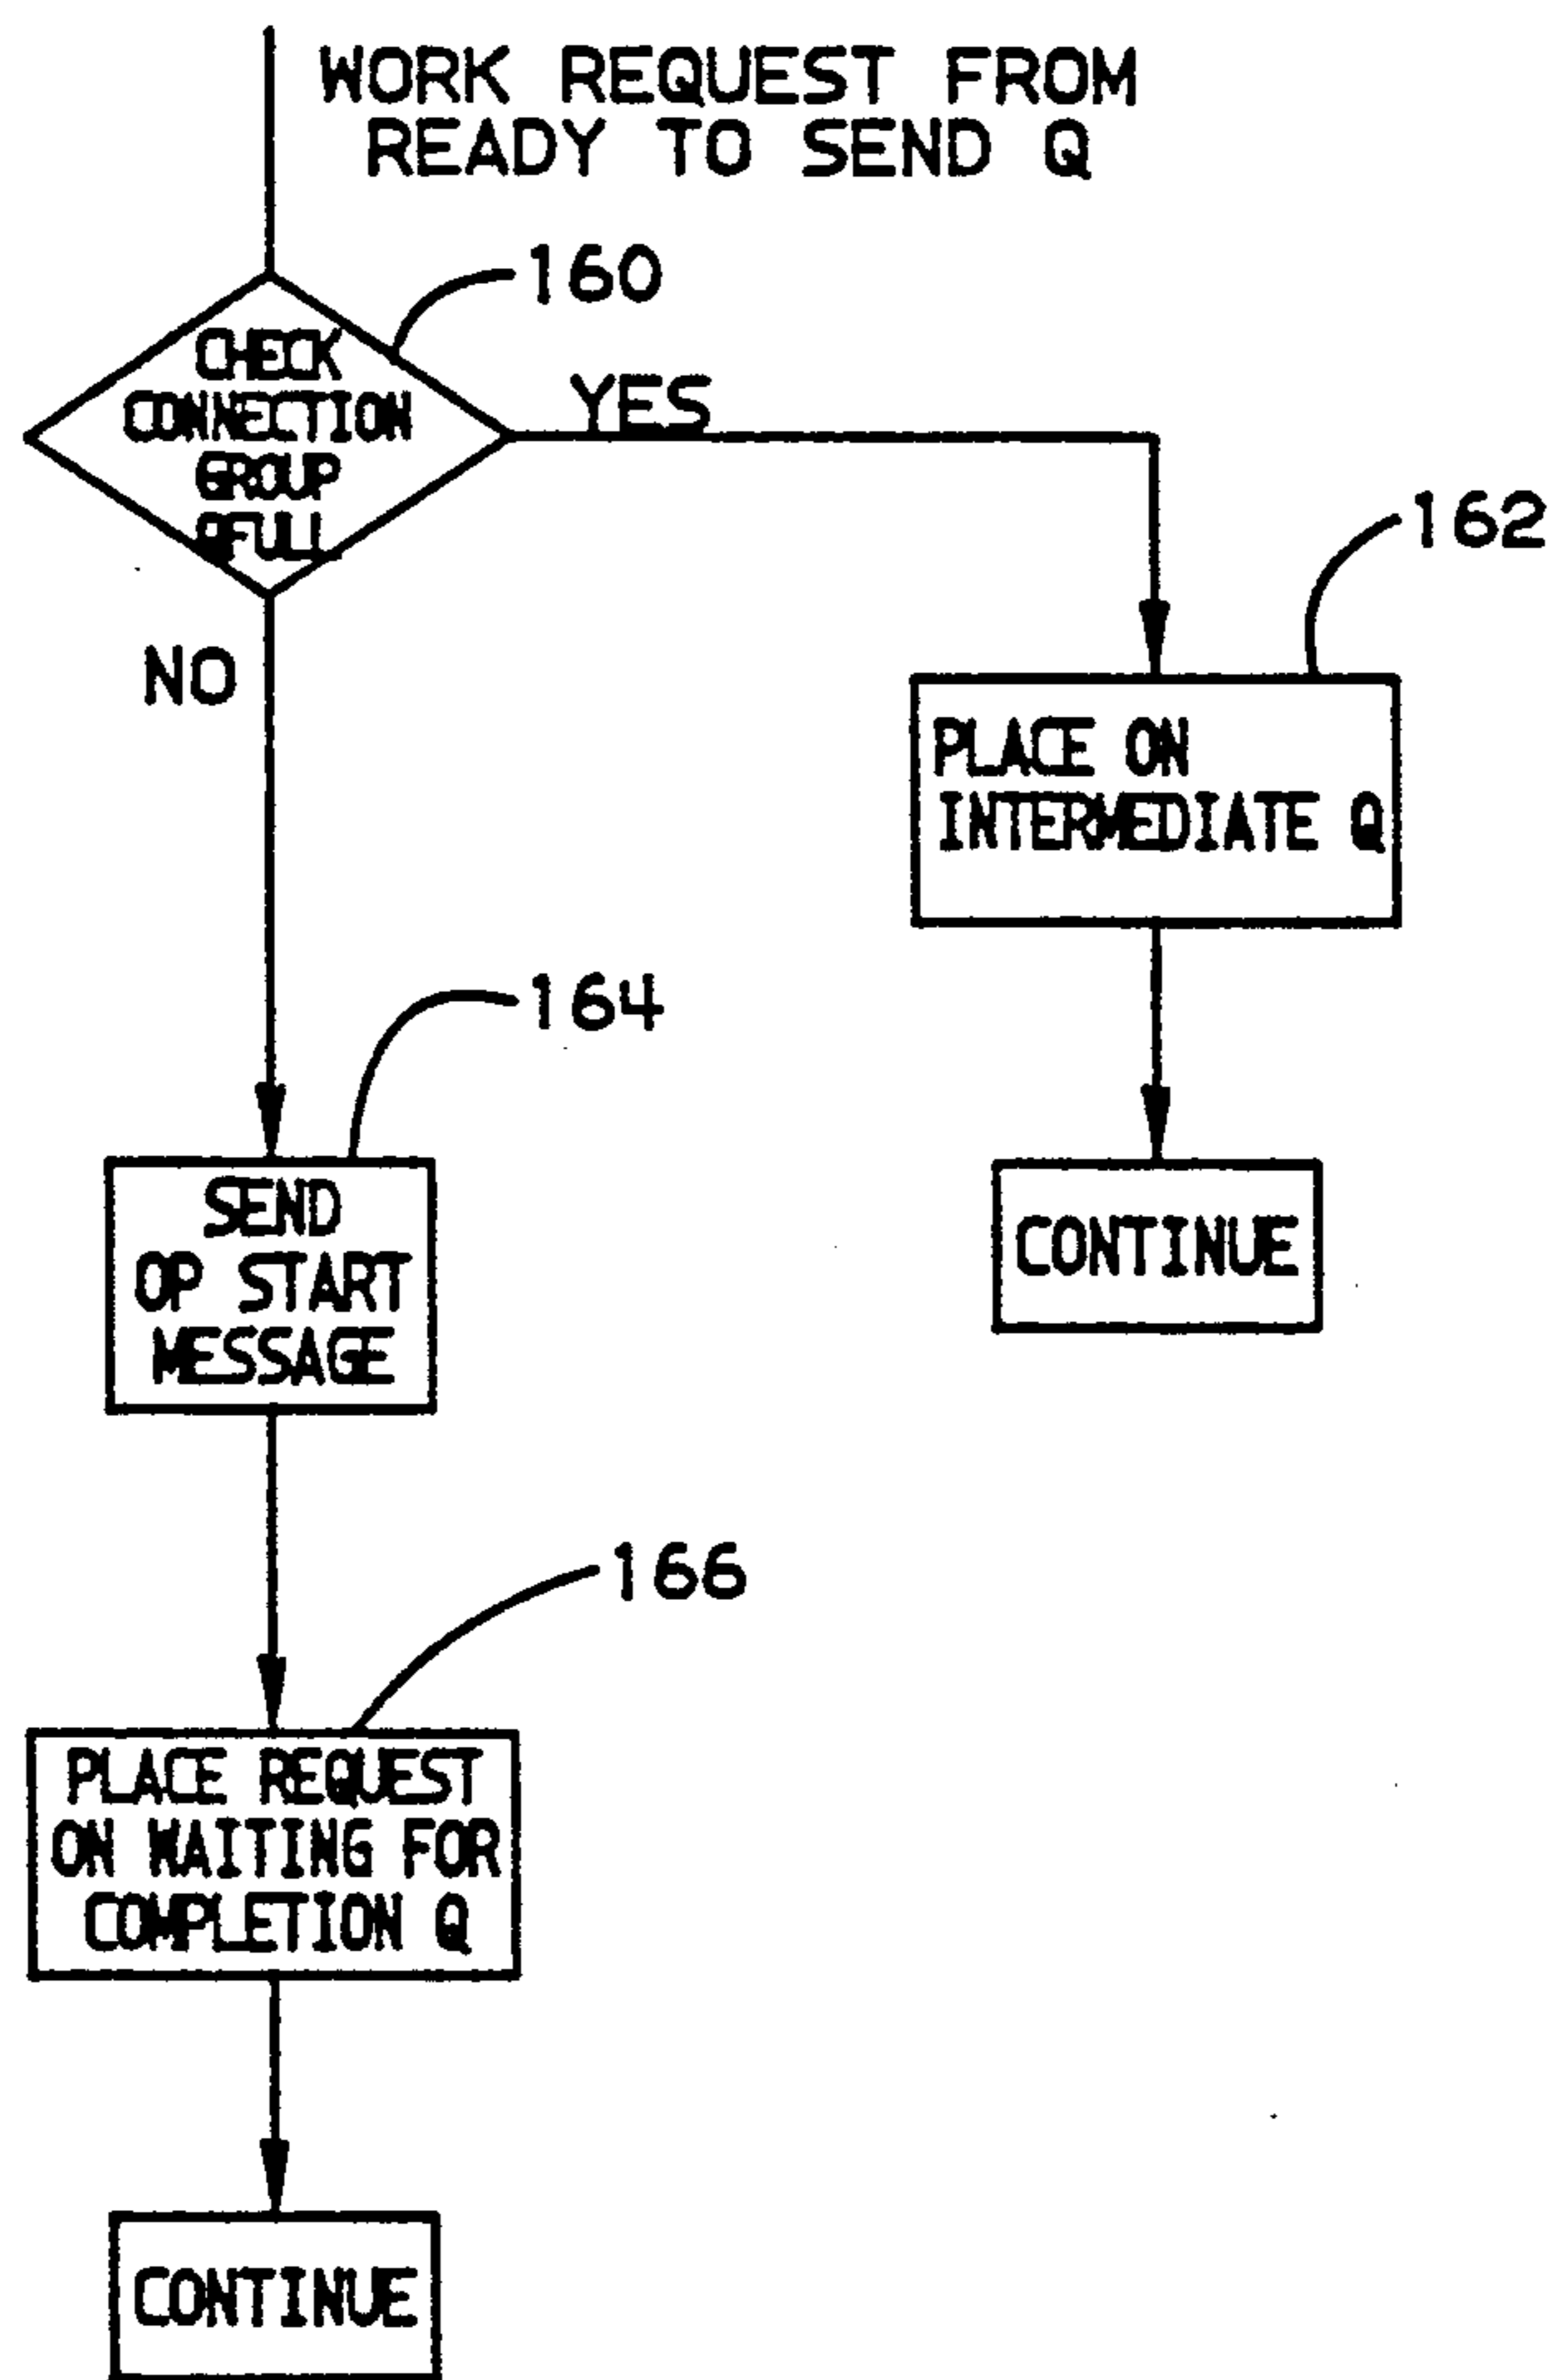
WORK REQUEST FROM READY TO SEND Q

160

CHECK CONNECTION GROUP QFULL

YES

NO

162

PLACE ON INTERMEDIATE Q

164

SEND OP START MESSAGE

CONTINUE

166

PLACE REQUEST ON WAITING FOR COMPLETION Q

CONTINUE